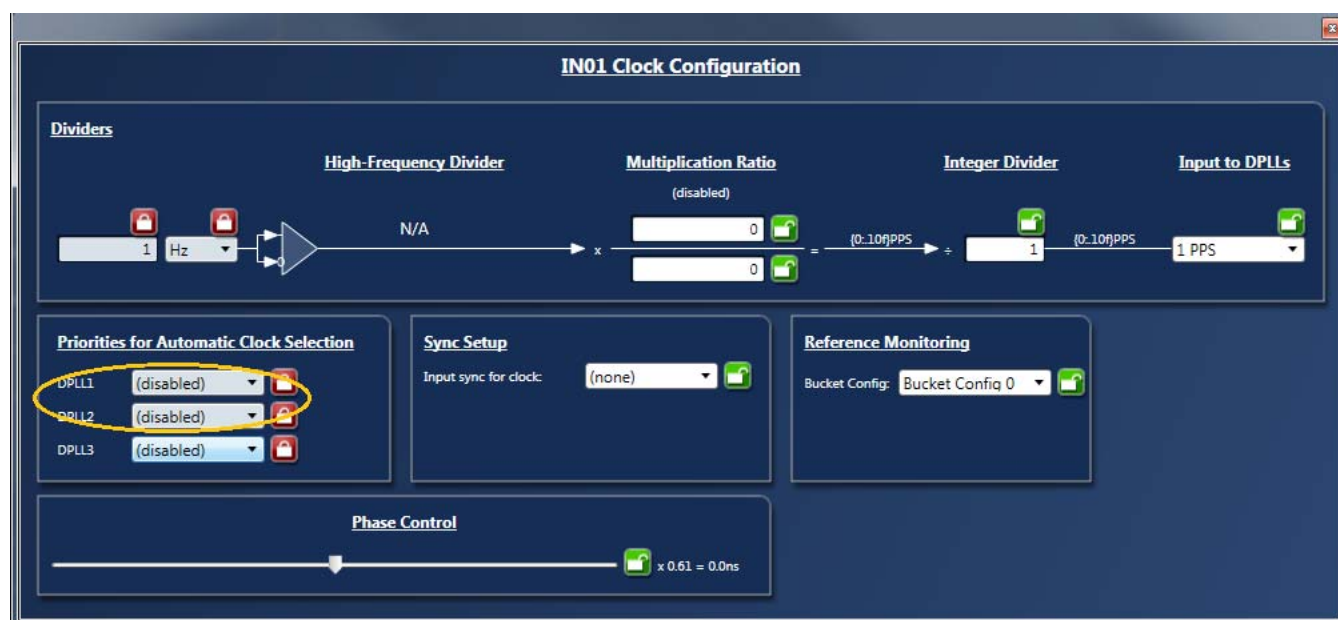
IN01 Clock Configuration

Dividers

High-Frequency Divider

Multiplication Ratio

(disabled)

Integer Divider

Input to DPLLs

1

Hz

N/A

x

0

0

=

{0..10f}PPS

÷

1

{0..10f}PPS

1 PPS

Priorities for Automatic Clock Selection

DPLL1 (disabled)

DPLL2 (disabled)

DPLL3 (disabled)

Sync Setup

Input sync for clock: (none)

Reference Monitoring

Bucket Config: Bucket Config 0

Phase Control

x 0.61 = 0.0ns